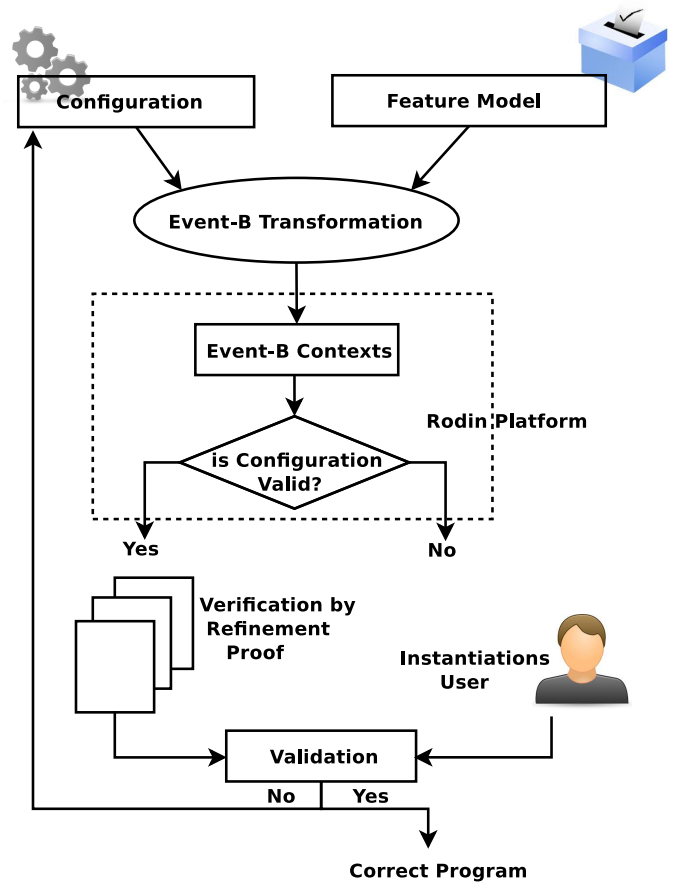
Configuration

Feature Model

Event-B Transformation

Event-B Contexts

Rodin Platform

is Configuration Valid?

Yes

No

Verification by Refinement Proof

Instantiations User

Validation

No

Yes

Correct Program